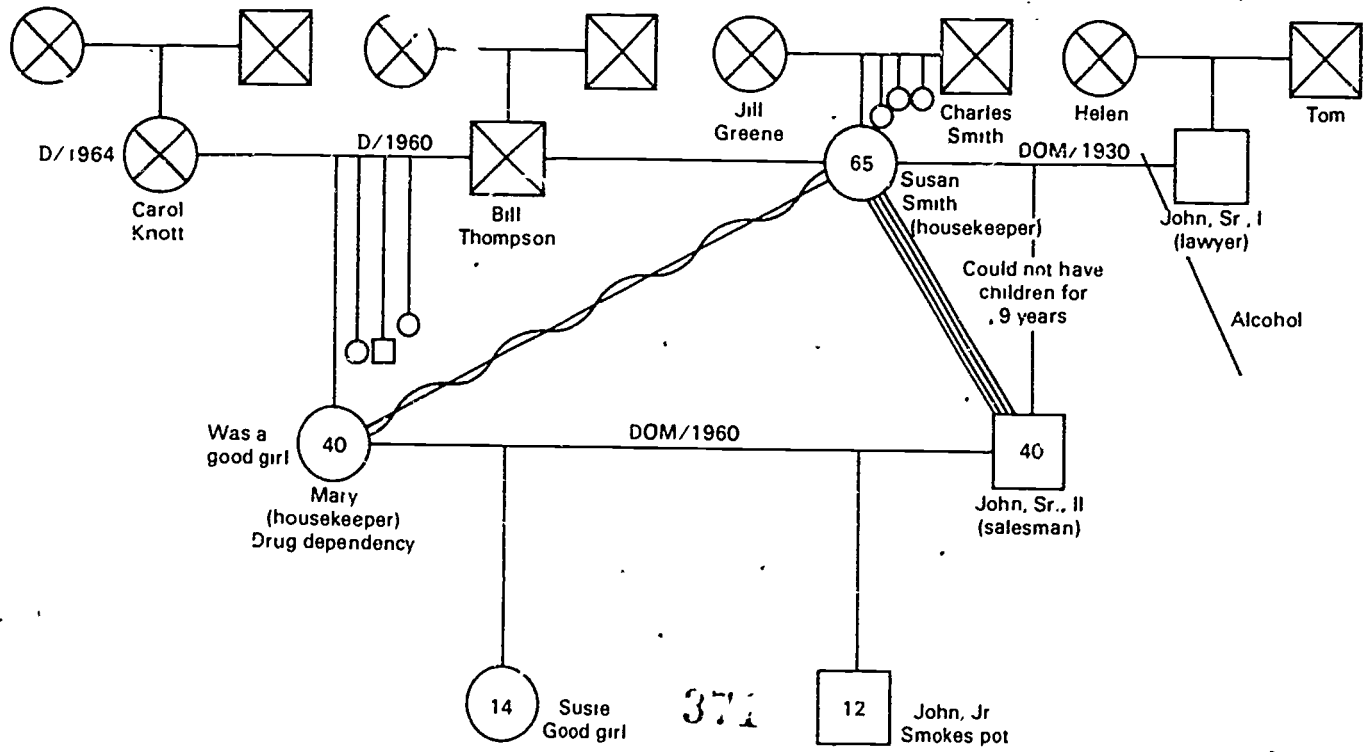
Jill Greene

Charles Smith

Helen

Tom

D/1964

D/1960

Carol Knott

Bill Thompson

65

Susan Smith (housekeeper)

DOM/1930

John, Sr., I (lawyer)

Could not have children for 9 years

Alcohol

Was a good girl

40

Mary (housekeeper) Drug dependency

DOM/1960

40

John, Sr., II (salesman)

14

Susie Good girl

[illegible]

12

John, Jr Smokes pot